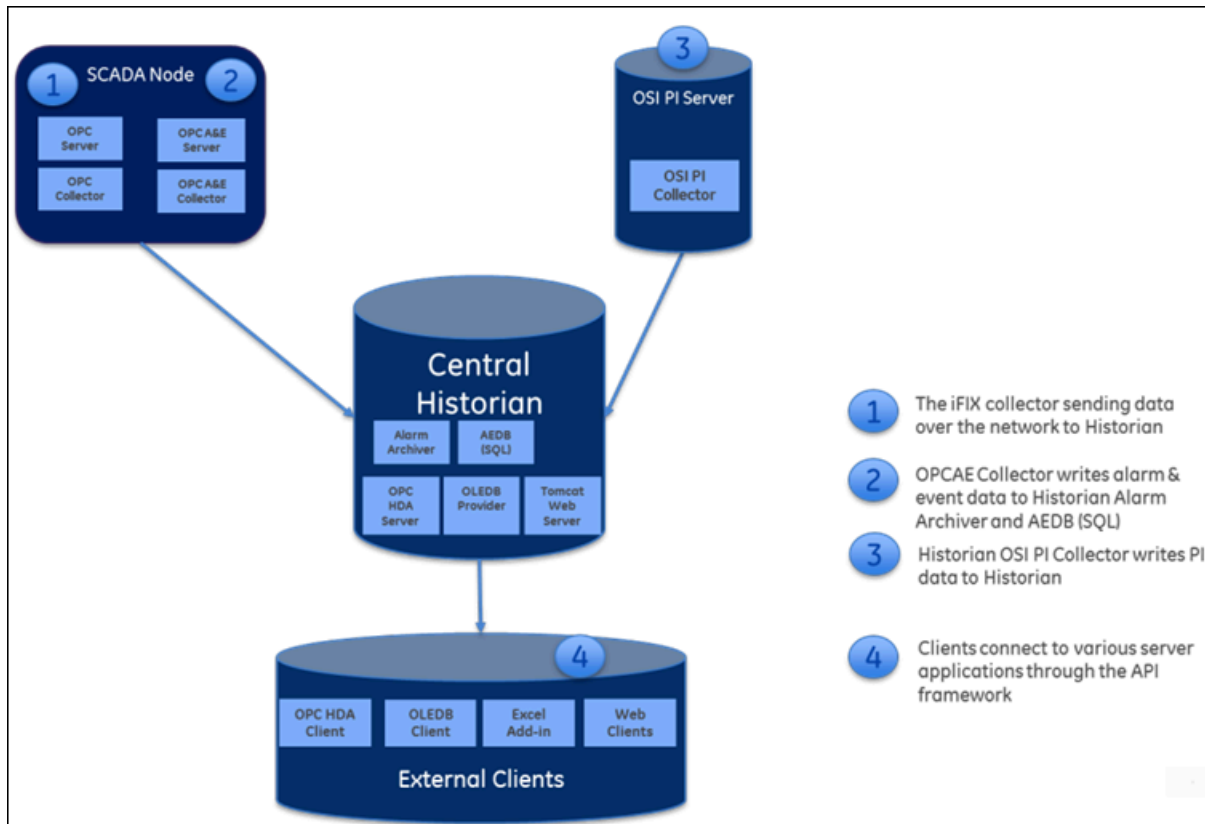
1 SCADA Node 2

OPC Server

OPC A&E Server

OPC Collector

OPC A&E Collector

3

OSI PI Server

OSI PI Collector

Central Historian

Alarm Archiver

AEDB (SQL)

OPC HDA Server

OLEDB Provider

Tomcat Web Server

4

OPC HDA Client

OLEDB Client

Excel Add-in

Web Clients

External Clients

1 The iFIX collector sending data over the network to Historian

2 OPCAE Collector writes alarm & event data to Historian Alarm Archiver and AEDB (SQL)

3 Historian OSI PI Collector writes PI data to Historian

4 Clients connect to various server applications through the API framework